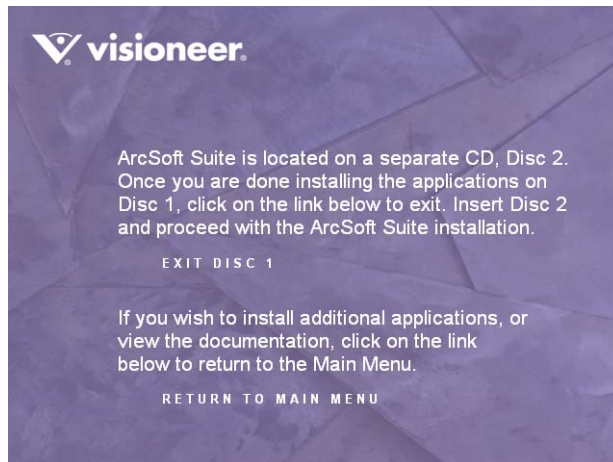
visioneer.

ArcSoft Suite is located on a separate CD, Disc 2. Once you are done installing the applications on Disc 1, click on the link below to exit. Insert Disc 2 and proceed with the ArcSoft Suite installation.

EXIT DISC 1

If you wish to install additional applications, or view the documentation, click on the link below to return to the Main Menu.

RETURN TO MAIN MENU